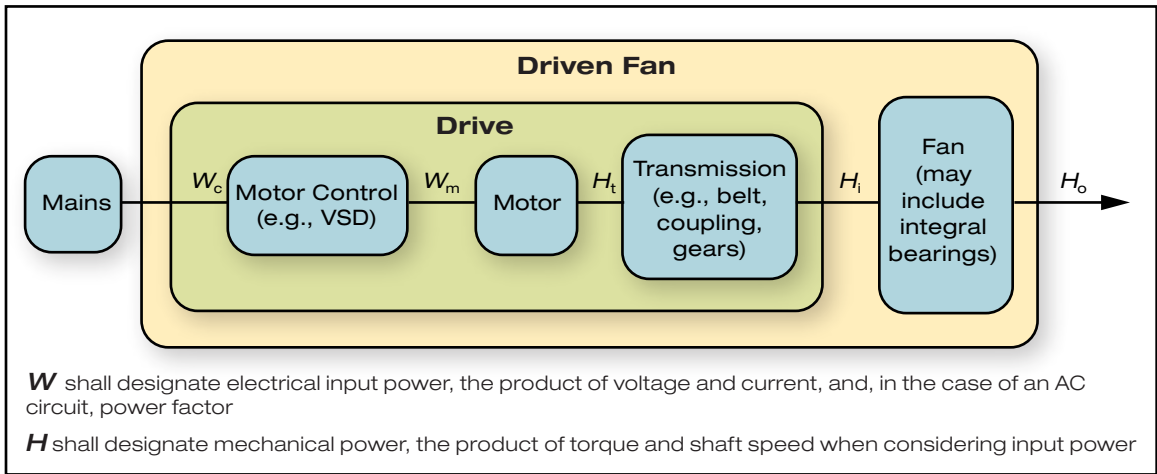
Driven Fan

Drive

Mains

$W_c$

Motor Control (e.g., VSD)

$W_m$

Motor

$H_t$

Transmission (e.g., belt, coupling, gears)

$H_i$

Fan (may include integral bearings)

$H_o$

***W*** shall designate electrical input power, the product of voltage and current, and, in the case of an AC circuit, power factor

***H*** shall designate mechanical power, the product of torque and shaft speed when considering input power